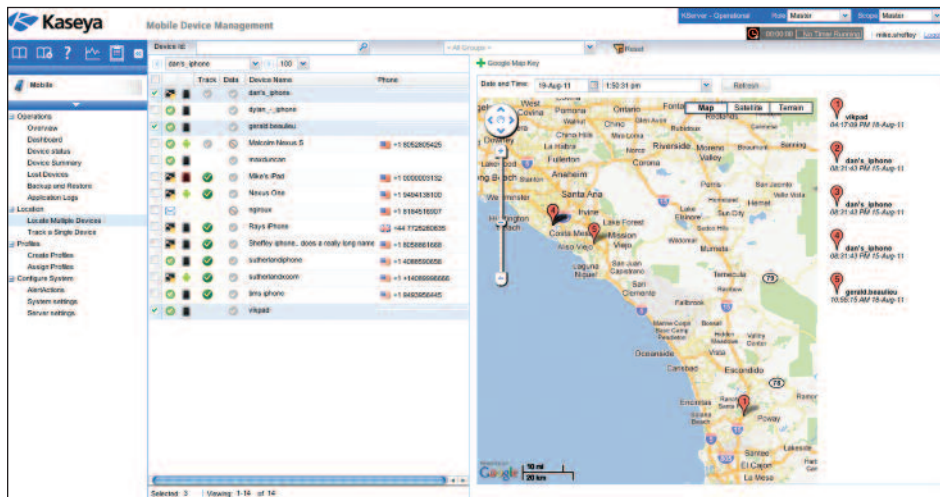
Kaseya
Mobile Device Management
KServer - Operational
Role Master
Scope Master
00:00:00 No Timer Running
mike.shoffey
Logoff

Mobile

Operations
Overview
Dashboard
Device status
Device Summary
Lost Devices
Backup and Restore
Application Logs
Location
Locate Multiple Devices
Track a Single Device
Profiles
Create Profiles
Assign Profiles
Configure System
AlertActions
System settings
Server settings

Device Id
< All Groups >
Reset
dan's_iphone
100

| | Track | Data | Device Name | Phone |
|---|---|---|---|---|
| | | | dan's_iphone | |
| | | | dylan_iphone | |
| | | | gerald.beaulieu | |
| | | | Malcolm Nexus S | +18052805425 |
| | | | msiduncan | |
| | | | Mike's iPad | +10000003132 |
| | | | Nexus One | +19494138100 |
| | | | ngiroux | +18184518007 |
| | | | Ray's iPhone | +447725260835 |
| | | | Shelley iphone.. does a really long name | +18056861668 |
| | | | sutherlandiphone | +14086590658 |
| | | | sutherlandzoom | +14089996666 |
| | | | tims iphone | +16492656445 |
| | | | vikpad | |

Selected: 3 Viewing: 1-14 of 14

Google Map Key
Date and Time: 19-Aug-11 1:50:31 pm Refresh
Map Satellite Terrain

West Covina Pomona Ontario Fontana Redlands Whittier Chino Chino Hills Riverside La Habra Norco Moreno Valley Fullerton Corona Anaheim Santa Ana Irvine Huntington Beach Costa Mesa Lake Forest Aliso Viejo Mission Viejo Laguna Beach San Juan Capistrano San Clemente Temecula Murrieta Fallbrook Oceanside Carlsbad Escondido Encinitas Poway Santee El Cajon San Diego Perris Hemet Sun City Lake Elsinore

Google 10 mi 20 km

1 vikpad 04:17:09 PM 18-Aug-11
2 dan's_iphone 08:21:43 PM 15-Aug-11
3 dan's_iphone 08:21:43 PM 15-Aug-11
4 dan's_iphone 08:21:43 PM 15-Aug-11
5 gerald.beaulieu 10:56:15 AM 18-Aug-11